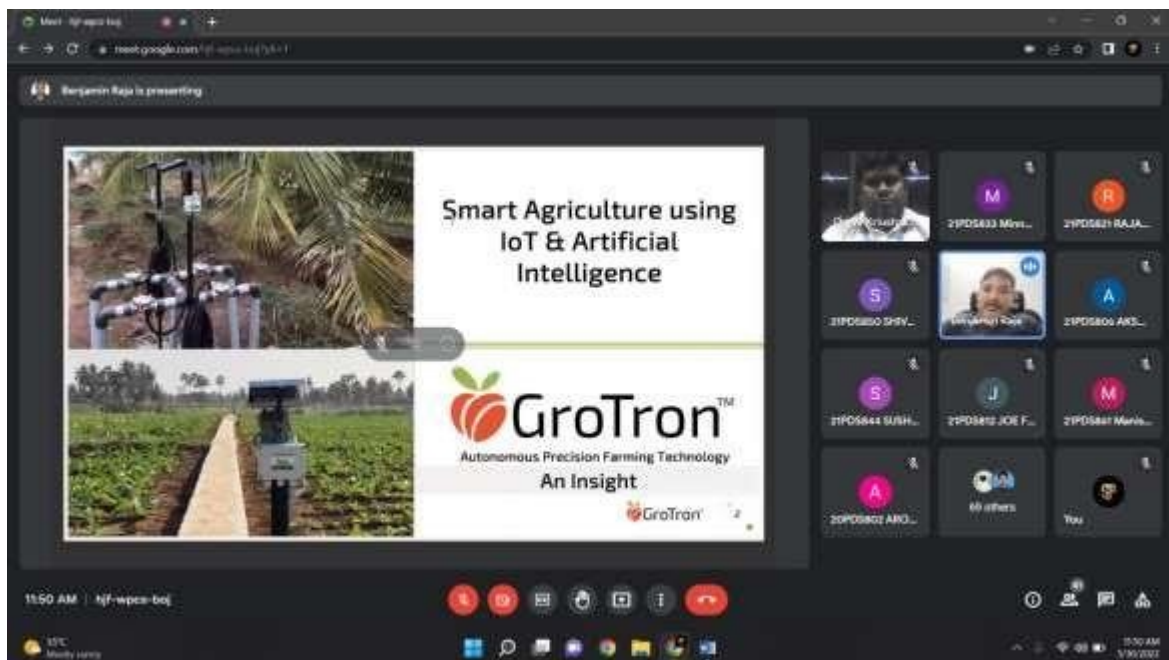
Meet - hjf-wpco-boj

meet.google.com/hjf-wpco-boj?pli=1

Benjamin Raja is presenting

Smart Agriculture using IoT & Artificial Intelligence

GroTron™

Autonomous Precision Farming Technology

An Insight

GroTron 2

21PDS833 Mini...

21PDS821 RAJA...

21PDS850 SHIV...

Benjamin Raja

21PDS806 AKS...

21PDS844 SUSH...

21PDS812 JOE F...

21PDS847 Manis...

20PDS802 ARO...

60 others

You

11:50 AM | hjf-wpco-boj

33°C
Mostly sunny

11:50 AM
5/30/2022